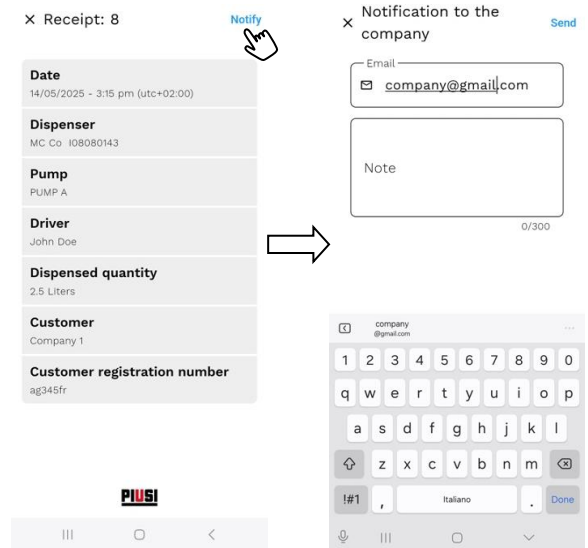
× Receipt: 8

Notify

Date
14/05/2025 - 3:15 pm (utc+02:00)

Dispenser
MC Co I08080143

Pump
PUMP A

Driver
John Doe

Dispensed quantity
2.5 Liters

Customer
Company 1

Customer registration number
ag345fr

PIUSI

× Notification to the company

Send

Email
company@gmail.com

Note

0/300

company
@gmail.com

1 2 3 4 5 6 7 8 9 0
q w e r t y u i o p
a s d f g h j k l
z x c v b n m
!#1 , Italiano . Done